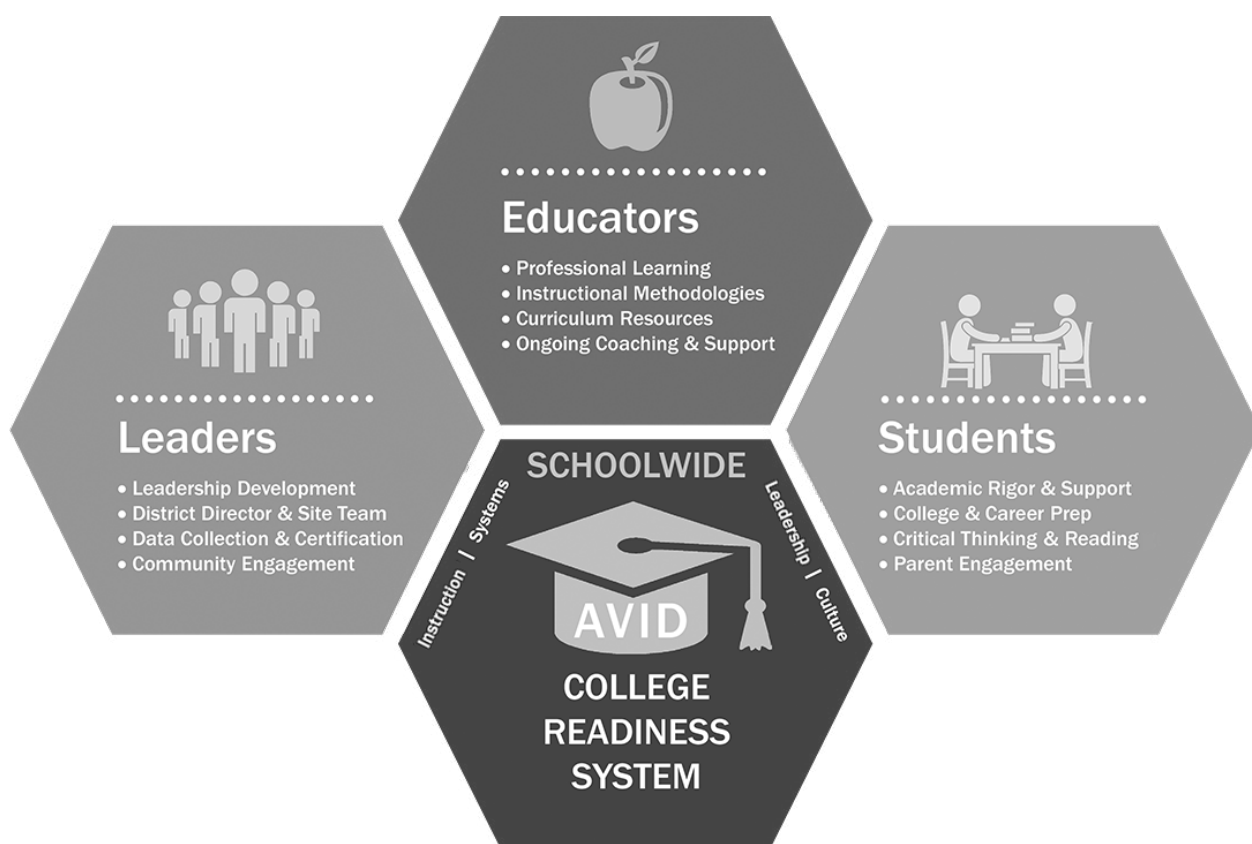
Educators
• Professional Learning
• Instructional Methodologies
• Curriculum Resources
• Ongoing Coaching & Support

Leaders
• Leadership Development
• District Director & Site Team
• Data Collection & Certification
• Community Engagement

Students
• Academic Rigor & Support
• College & Career Prep
• Critical Thinking & Reading
• Parent Engagement

SCHOOLWIDE
Instruction | Systems
Leadership | Culture
AVID
COLLEGE READINESS SYSTEM